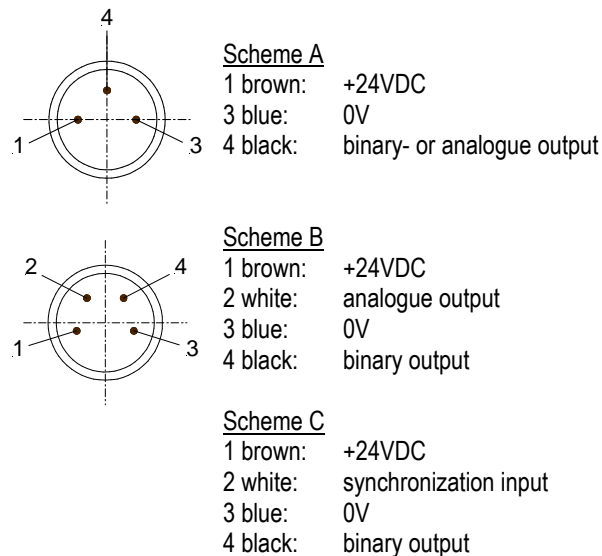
4

1

3

Scheme A
1 brown: +24VDC
3 blue: 0V
4 black: binary- or analogue output

2

4

1

3

Scheme B
1 brown: +24VDC
2 white: analogue output
3 blue: 0V
4 black: binary output

Scheme C
1 brown: +24VDC
2 white: synchronization input
3 blue: 0V
4 black: binary output